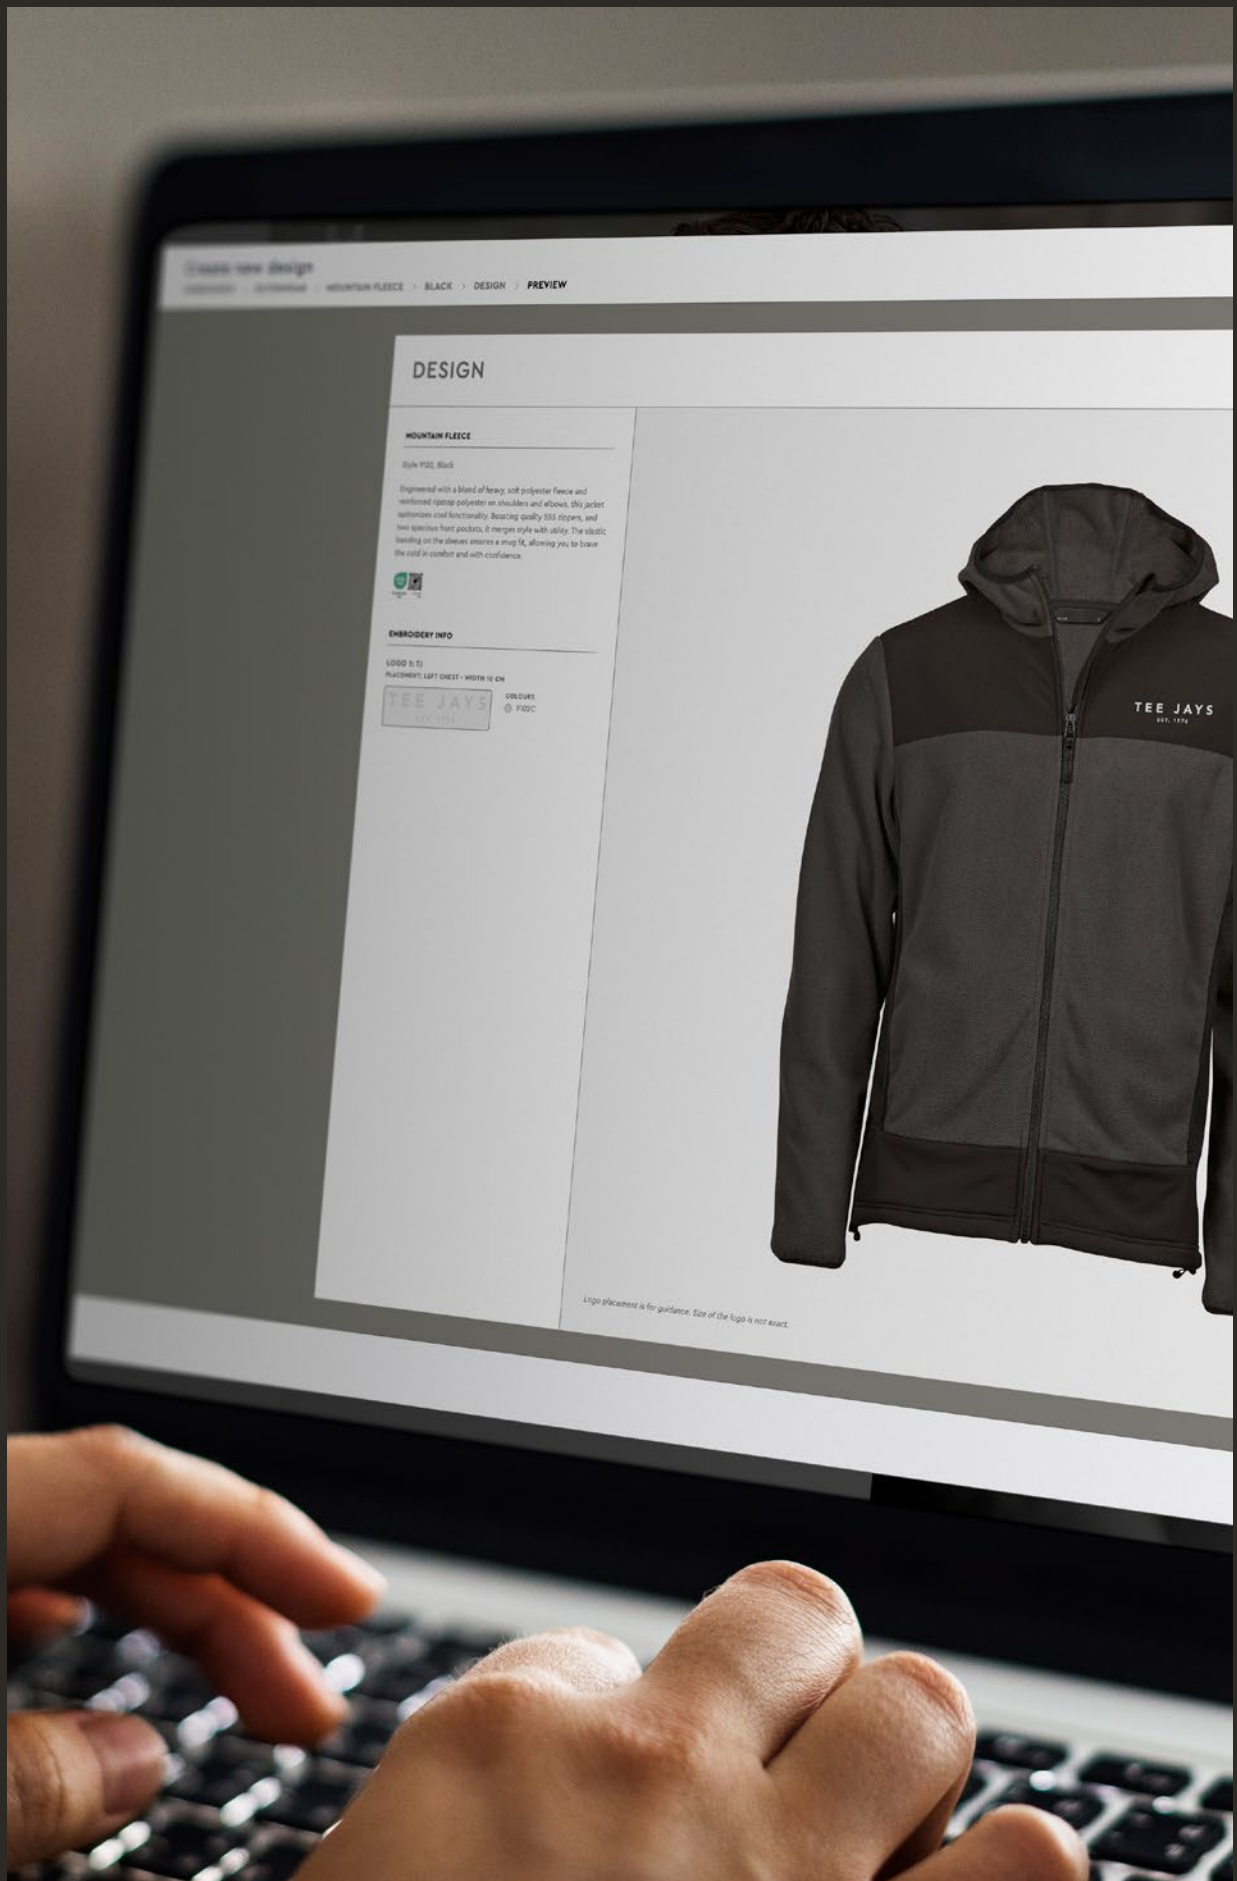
Create new design
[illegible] / OUTERWEAR / MOUNTAIN FLEECE / BLACK / DESIGN / PREVIEW

DESIGN

MOUNTAIN FLEECE

Style 9120, Black

Engineered with a blend of heavy, soft polyester fleece and reinforced ripstop polyester on shoulders and elbows, this jacket optimizes cool functionality. Boasting quality SBS zippers, and two spacious front pockets, it merges style with utility. The elastic banding on the sleeves ensures a snug fit, allowing you to brave the cold in comfort and with confidence.

EMBROIDERY INFO

LOGO 1: TJ
PLACEMENT: LEFT CHEST - WIDTH 10 CM

TEE JAYS
EST. 1976

COLOURS
9102C

TEE JAYS
EST. 1976

Logo placement is for guidance. Size of the logo is not exact.